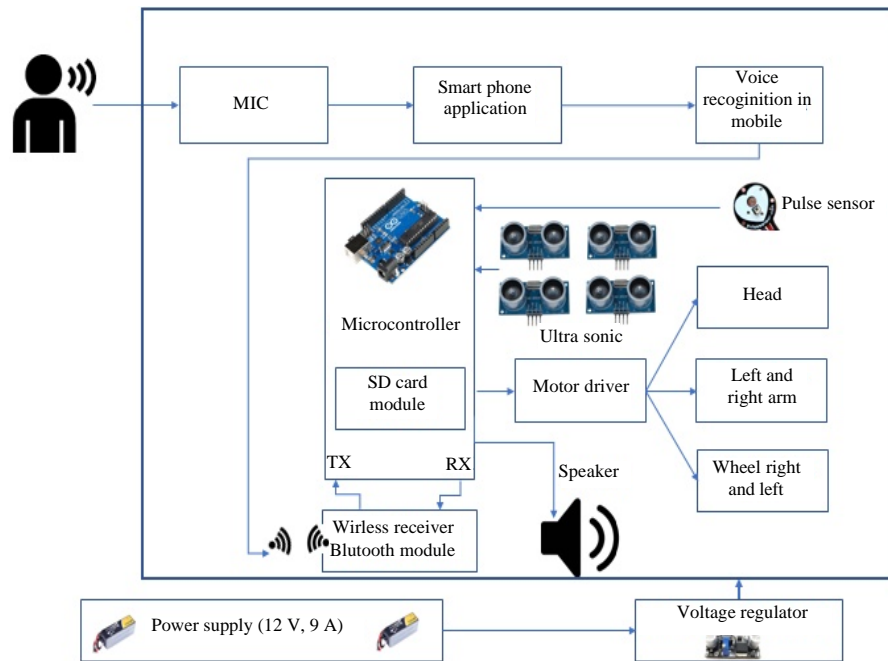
MIC

Smart phone application

Voice recoginition in mobile

Pulse sensor

Microcontroller

Ultra sonic

SD card module

Motor driver

Head

Left and right arm

Wheel right and left

TX

RX

Speaker

Wirless receiver Blutooth module

Power supply (12 V, 9 A)

Voltage regulator